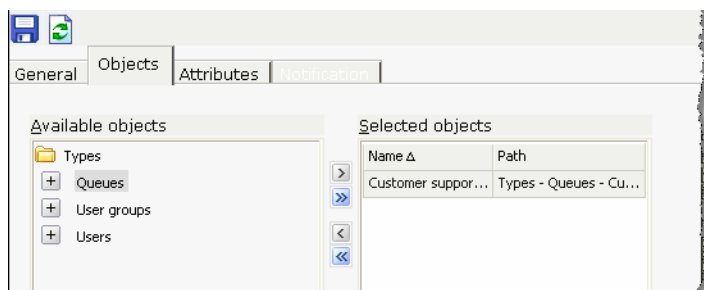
General | Objects | Attributes | Notification

Available objects

Types
+ Queues
+ User groups
+ Users

>
>>
<
<<

Selected objects

| Name Δ | Path |
|---|---|
| Customer suppor... | Types - Queues - Cu... |